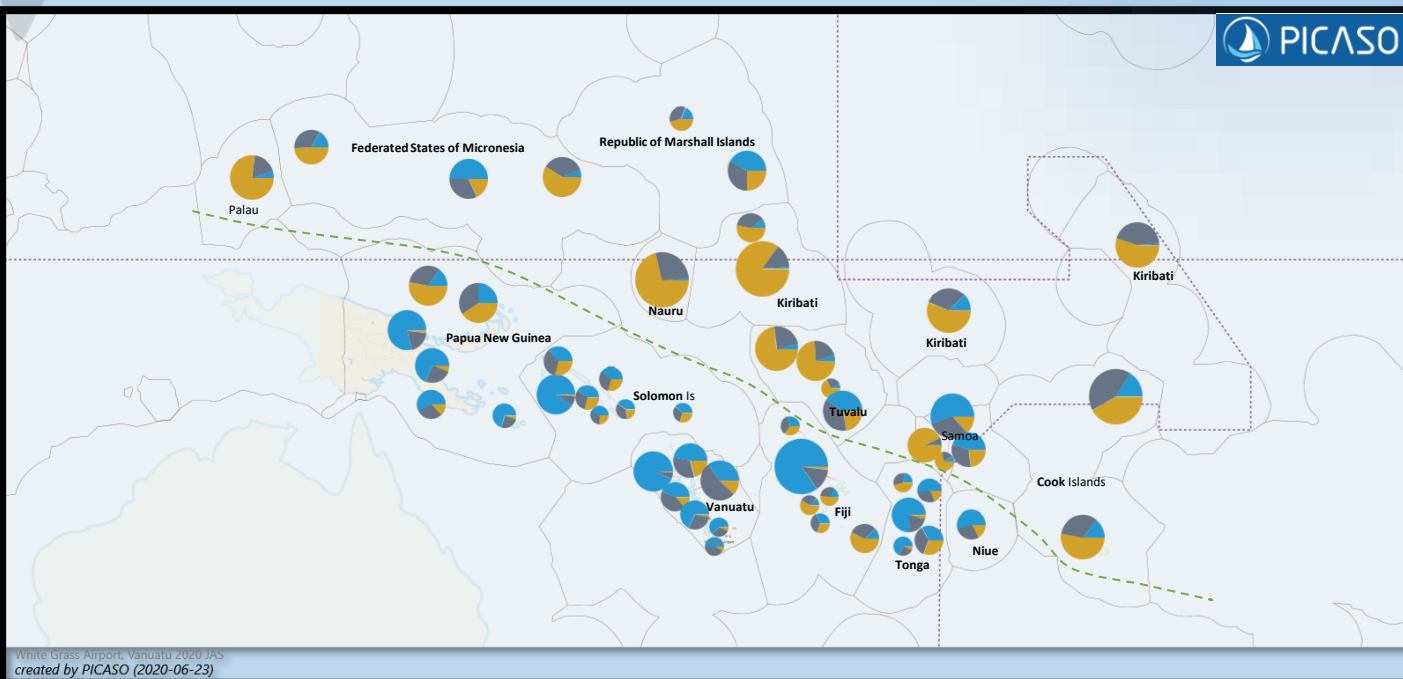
PICASO

Federated States of Micronesia

Republic of Marshall Islands

Palau

Kiribati

Nauru

Kiribati

Kiribati

Papua New Guinea

Solomon Is

Tuvalu

Samoa

Cook Islands

Vanuatu

Fiji

Niue

Tonga

White Grass Airport, Vanuatu 2020 JAS
created by PICASO (2020-06-23)